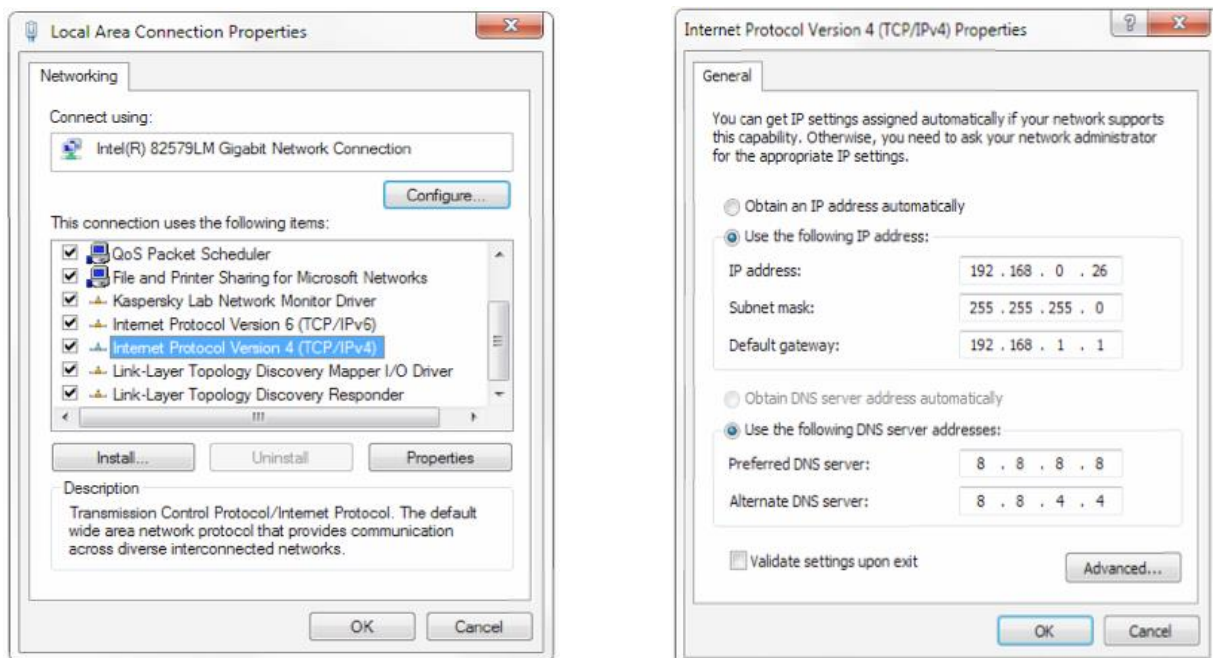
Local Area Connection Properties

Networking

Connect using:

Intel(R) 82579LM Gigabit Network Connection

Configure...

This connection uses the following items:

QoS Packet Scheduler
File and Printer Sharing for Microsoft Networks
Kaspersky Lab Network Monitor Driver
Internet Protocol Version 6 (TCP/IPv6)
Internet Protocol Version 4 (TCP/IPv4)
Link-Layer Topology Discovery Mapper I/O Driver
Link-Layer Topology Discovery Responder

Install... Uninstall Properties

Description

Transmission Control Protocol/Internet Protocol. The default wide area network protocol that provides communication across diverse interconnected networks.

OK Cancel

Internet Protocol Version 4 (TCP/IPv4) Properties

General

You can get IP settings assigned automatically if your network supports this capability. Otherwise, you need to ask your network administrator for the appropriate IP settings.

Obtain an IP address automatically

Use the following IP address:

IP address: 192 . 168 . 0 . 26

Subnet mask: 255 . 255 . 255 . 0

Default gateway: 192 . 168 . 1 . 1

Obtain DNS server address automatically

Use the following DNS server addresses:

Preferred DNS server: 8 . 8 . 8 . 8

Alternate DNS server: 8 . 8 . 4 . 4

Validate settings upon exit

Advanced...

OK Cancel